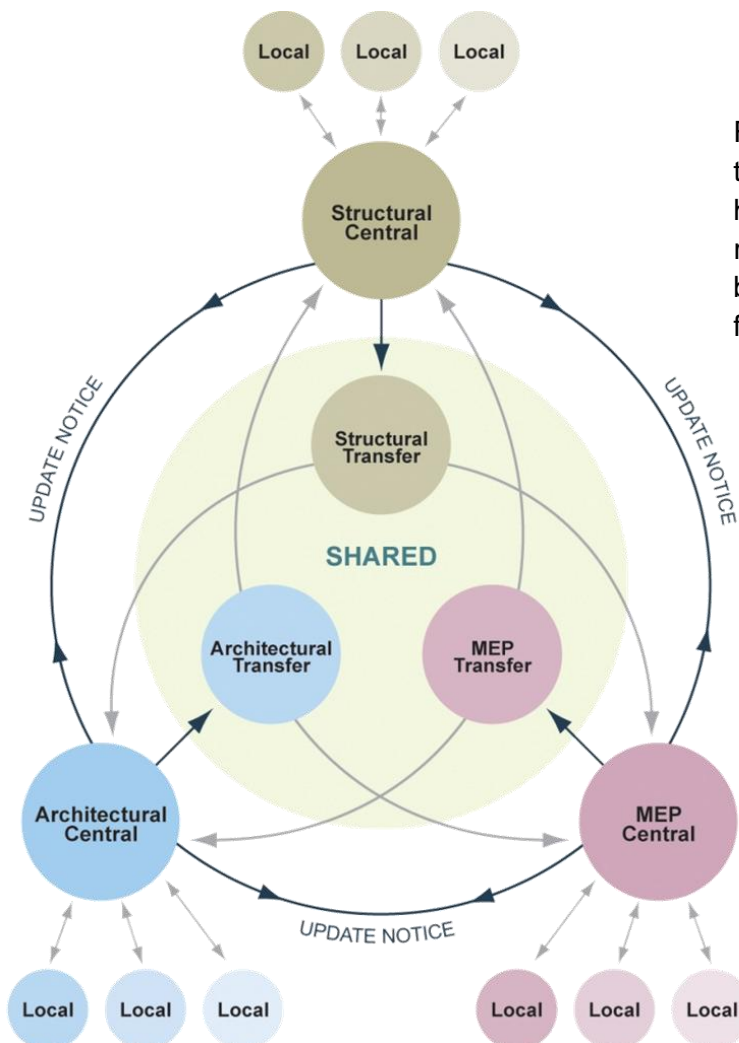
Local Local Local

Structural Central

UPDATE NOTICE

UPDATE NOTICE

Structural Transfer

SHARED

Architectural Transfer

MEP Transfer

Architectural Central

MEP Central

UPDATE NOTICE

Local Local Local

Local Local Local

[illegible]